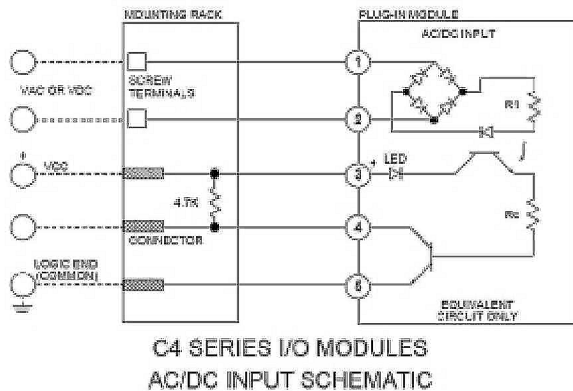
MOUNTING RACK

PLUG-IN MODULE

AC/DC INPUT

SCREW TERMINALS

VAC OR VDC

1

2

R1

+ VCC

3

+ LED

4.7K

4

Rc

CONNECTOR

LOGIC GND (COMMON)

5

EQUIVALENT CIRCUIT ONLY

C4 SERIES I/O MODULES

AC/DC INPUT SCHEMATIC